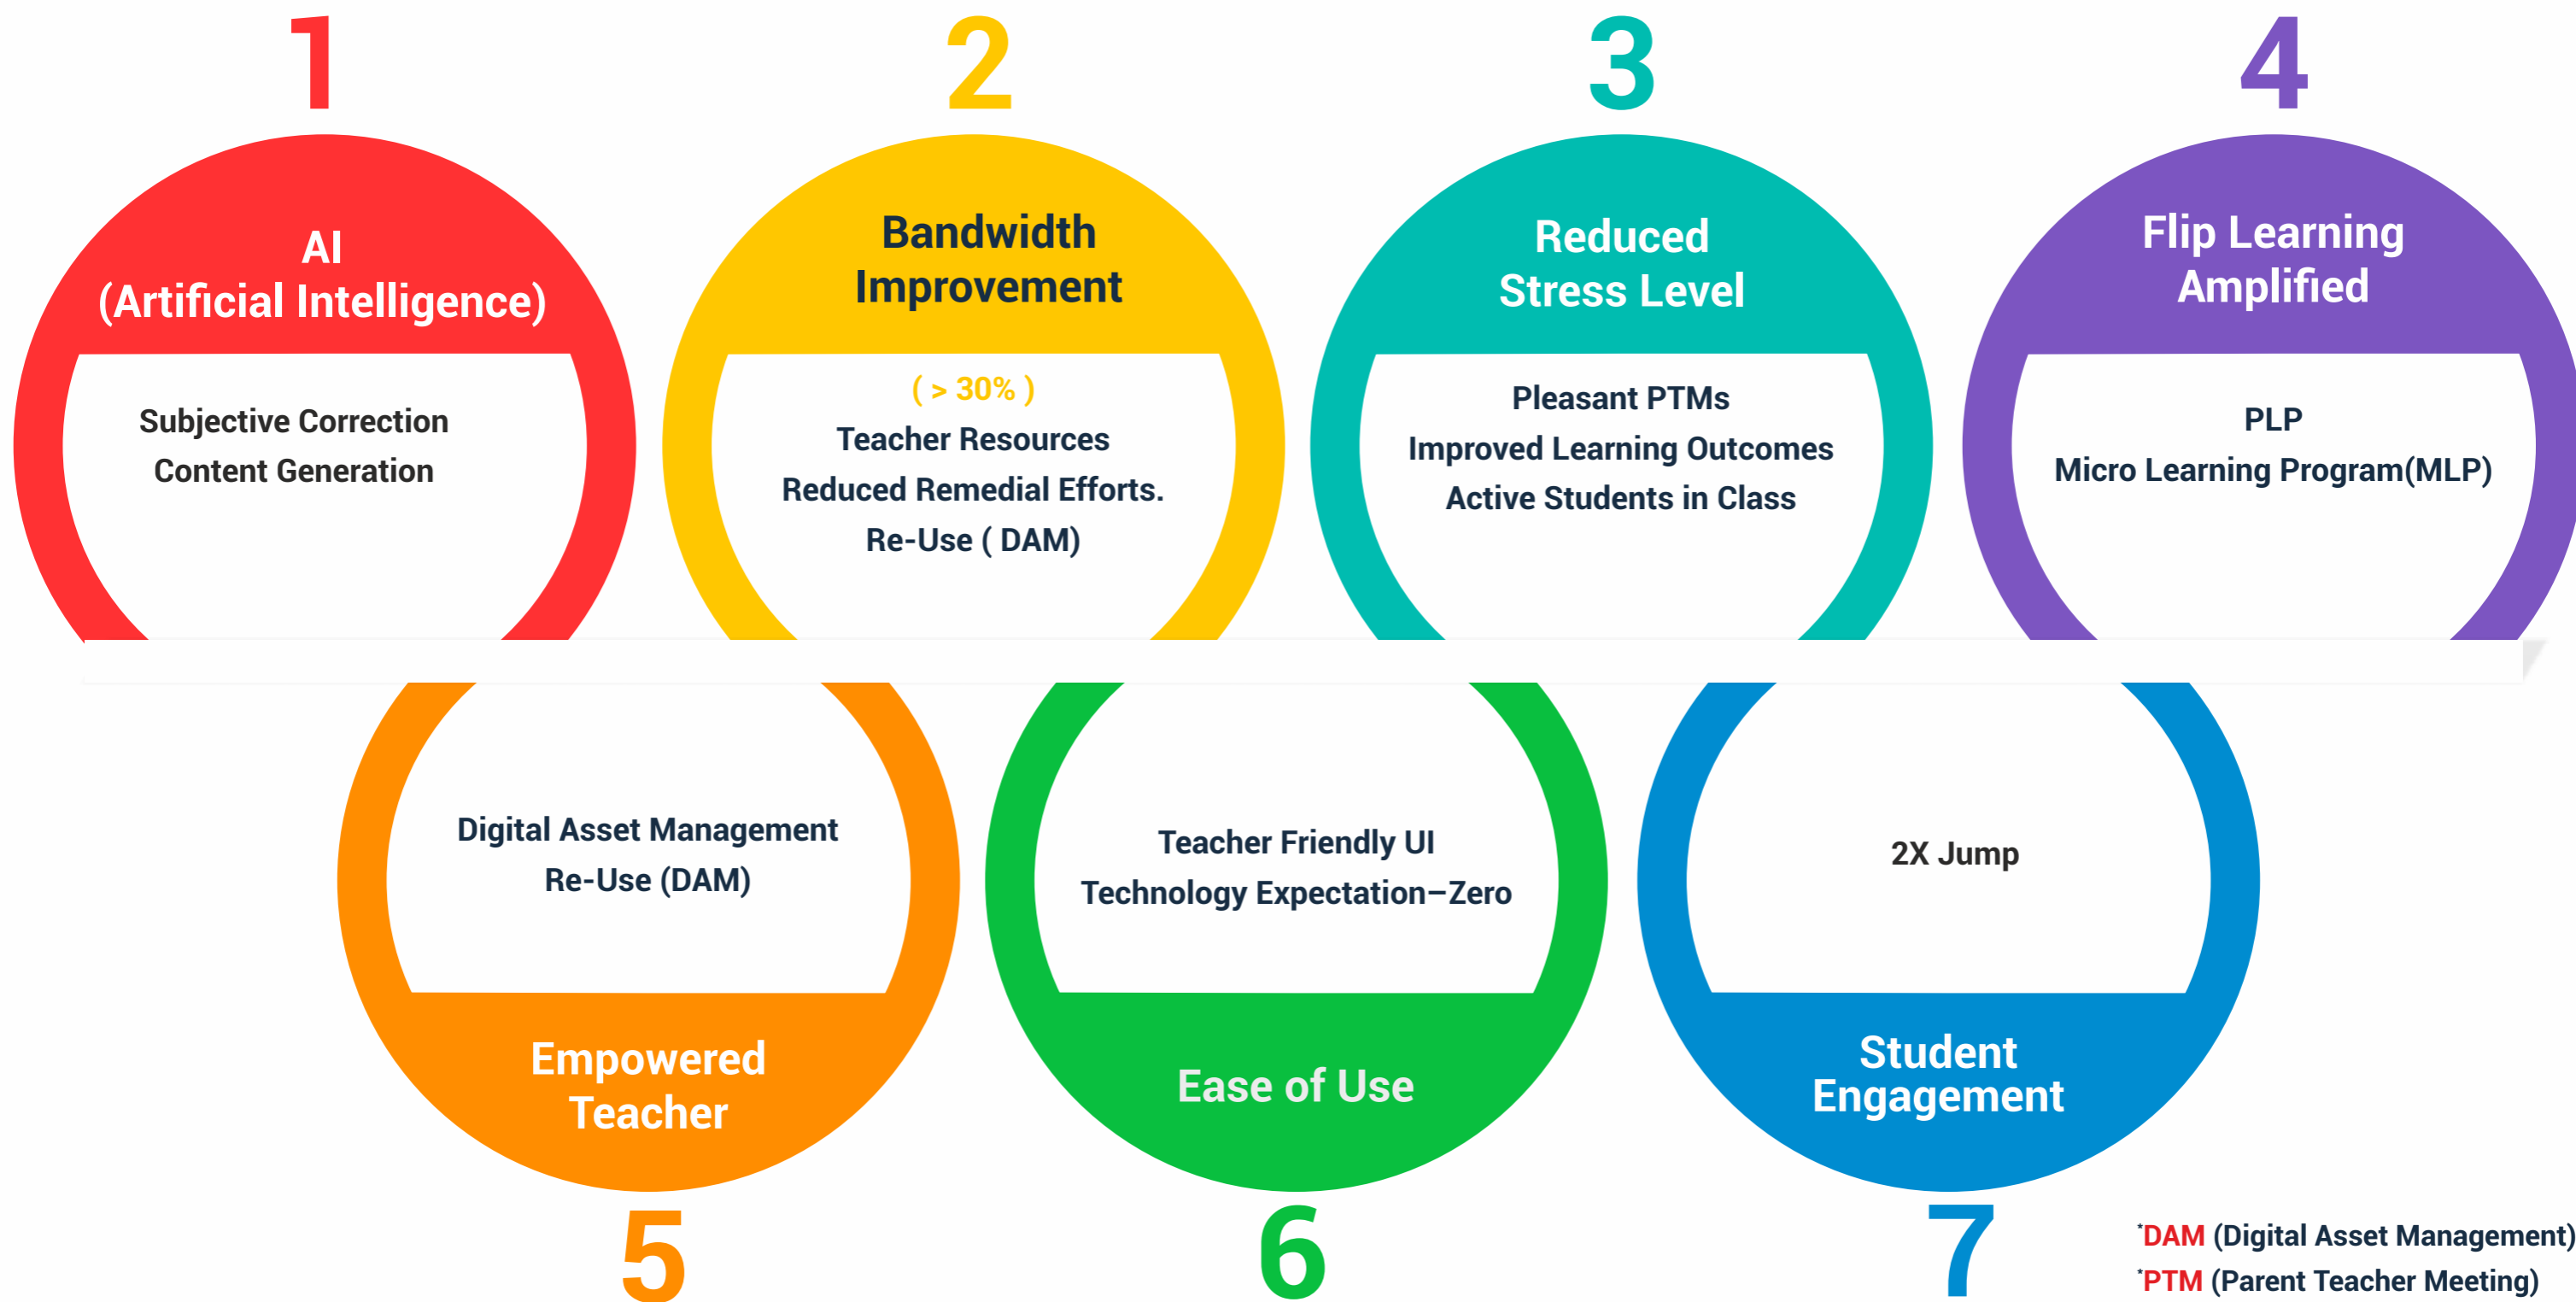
1

AI (Artificial Intelligence)

Subjective Correction
Content Generation

2

Bandwidth Improvement

( > 30% )
Teacher Resources
Reduced Remedial Efforts.
Re-Use ( DAM)

3

Reduced Stress Level

Pleasant PTMs
Improved Learning Outcomes
Active Students in Class

4

Flip Learning Amplified

PLP
Micro Learning Program(MLP)

Digital Asset Management
Re-Use (DAM)

Empowered Teacher

5

Teacher Friendly UI
Technology Expectation–Zero

Ease of Use

6

2X Jump

Student Engagement

7

*DAM (Digital Asset Management)
*PTM (Parent Teacher Meeting)